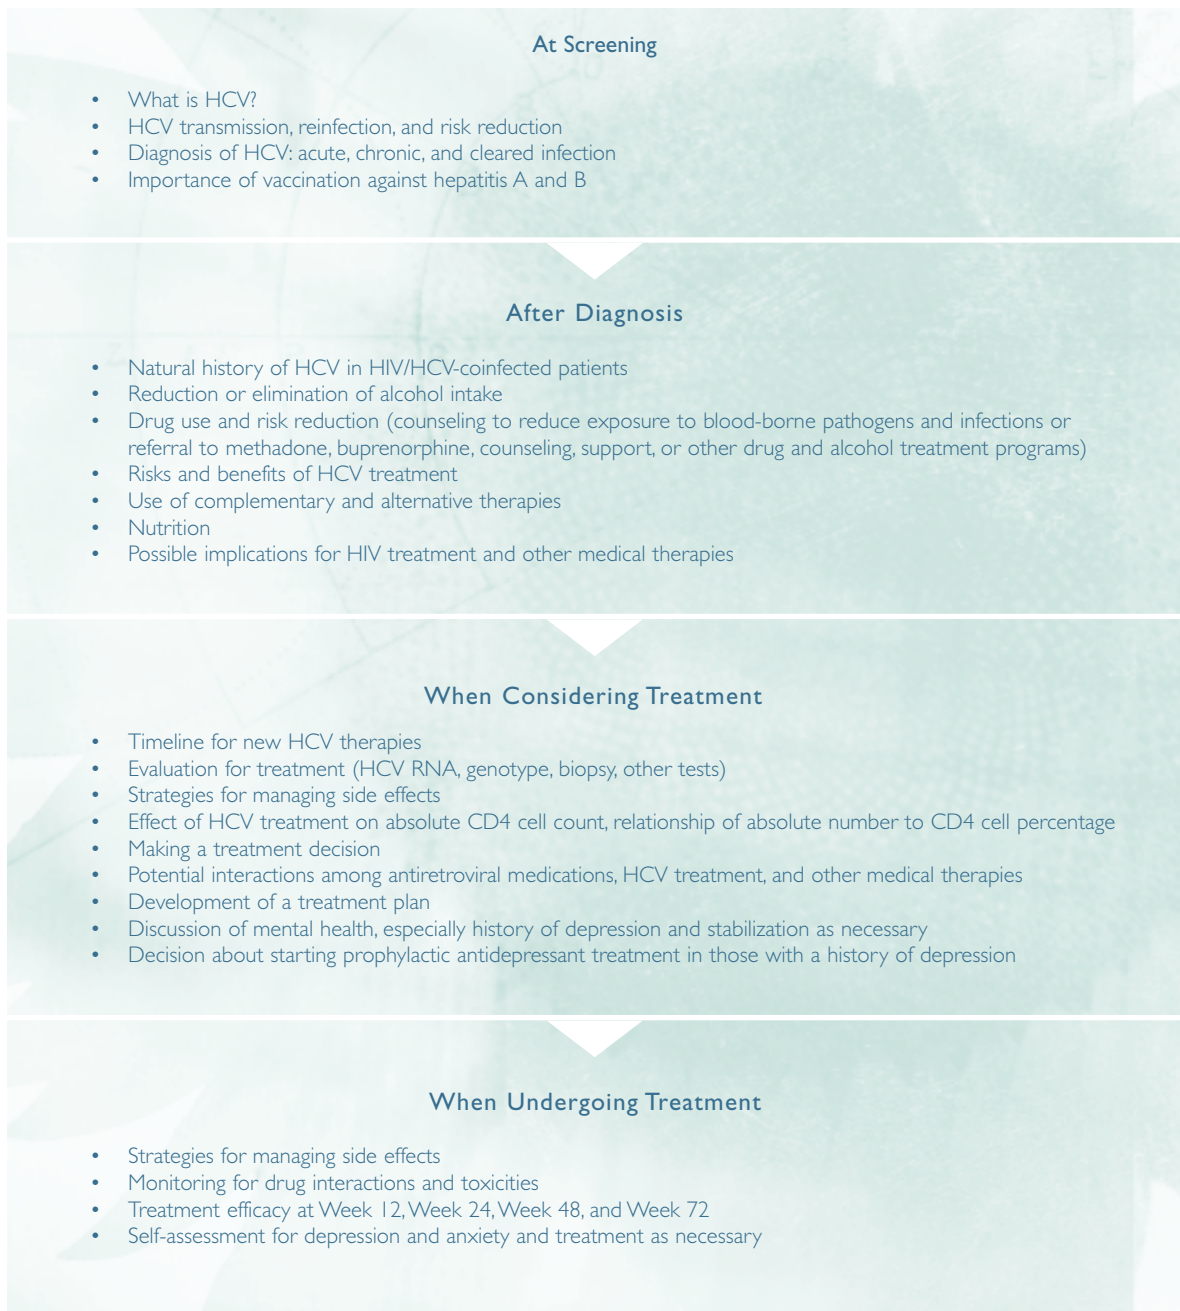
At Screening

- What is HCV?
- HCV transmission, reinfection, and risk reduction
- Diagnosis of HCV: acute, chronic, and cleared infection
- Importance of vaccination against hepatitis A and B

After Diagnosis

- Natural history of HCV in HIV/HCV-coinfected patients
- Reduction or elimination of alcohol intake
- Drug use and risk reduction (counseling to reduce exposure to blood-borne pathogens and infections or referral to methadone, buprenorphine, counseling, support, or other drug and alcohol treatment programs)
- Risks and benefits of HCV treatment
- Use of complementary and alternative therapies
- Nutrition
- Possible implications for HIV treatment and other medical therapies

When Considering Treatment

- Timeline for new HCV therapies
- Evaluation for treatment (HCV RNA, genotype, biopsy, other tests)
- Strategies for managing side effects
- Effect of HCV treatment on absolute CD4 cell count, relationship of absolute number to CD4 cell percentage
- Making a treatment decision
- Potential interactions among antiretroviral medications, HCV treatment, and other medical therapies
- Development of a treatment plan
- Discussion of mental health, especially history of depression and stabilization as necessary
- Decision about starting prophylactic antidepressant treatment in those with a history of depression

When Undergoing Treatment

- Strategies for managing side effects
- Monitoring for drug interactions and toxicities
- Treatment efficacy at Week 12, Week 24, Week 48, and Week 72
- Self-assessment for depression and anxiety and treatment as necessary